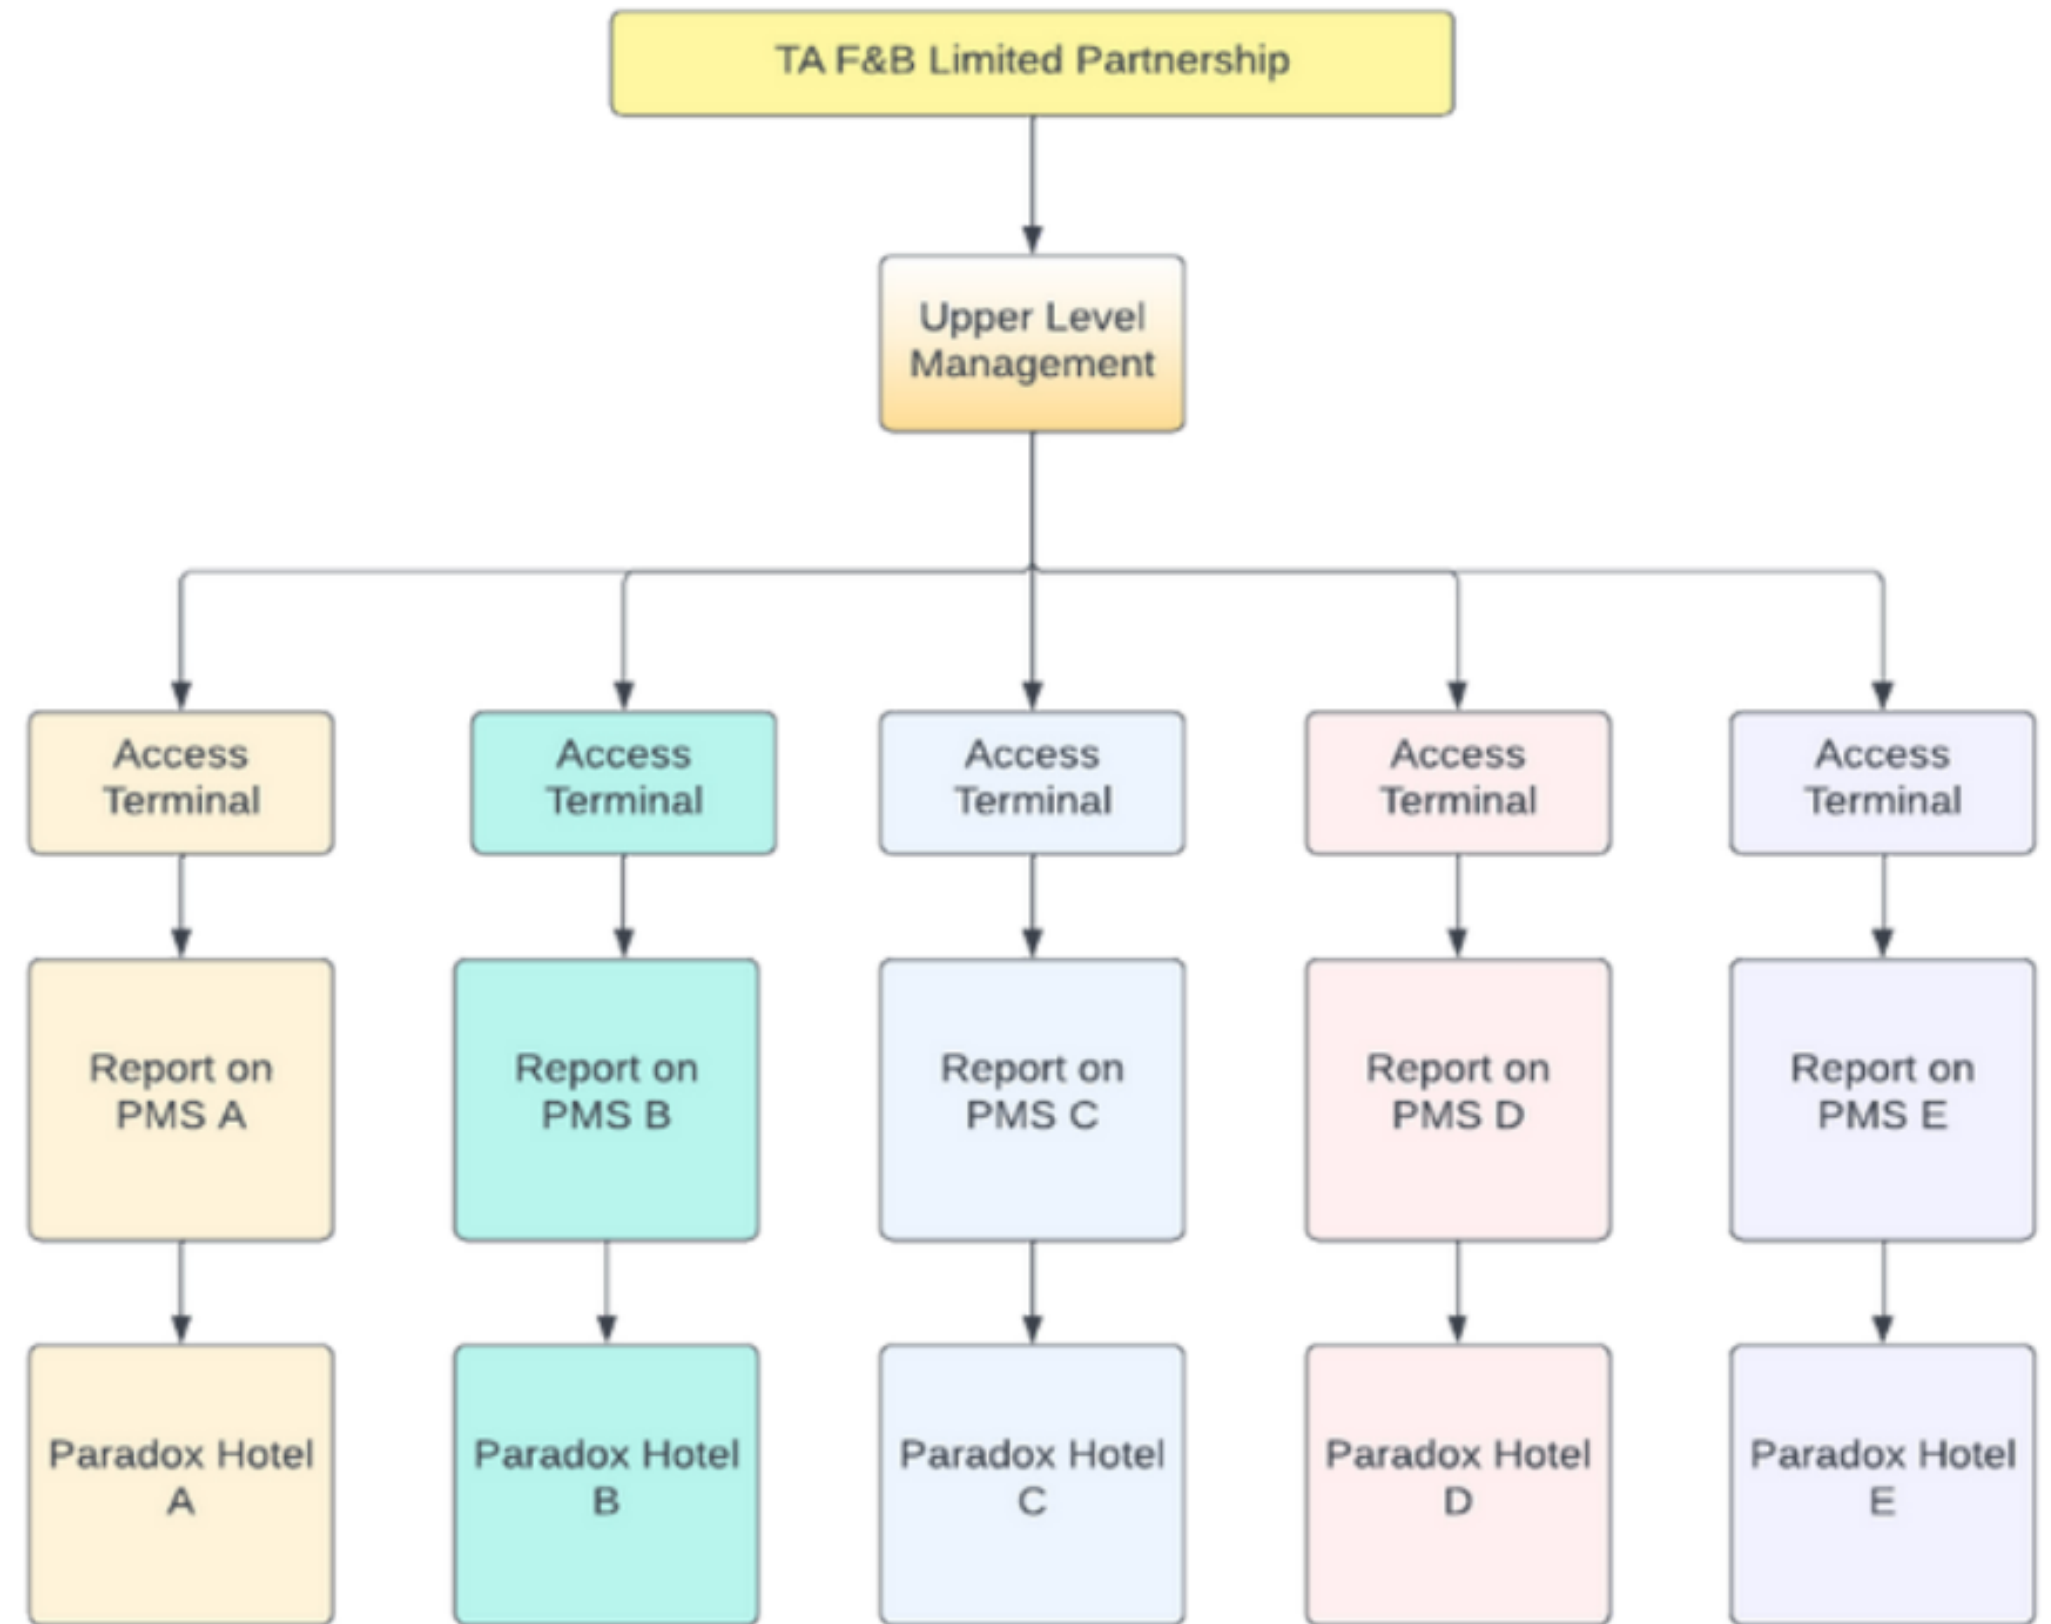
TA F&B Limited Partnership

Upper Level Management

Access Terminal

Access Terminal

Access Terminal

Access Terminal

Access Terminal

Report on PMS A

Report on PMS B

Report on PMS C

Report on PMS D

Report on PMS E

Paradox Hotel A

Paradox Hotel B

Paradox Hotel C

Paradox Hotel D

Paradox Hotel E